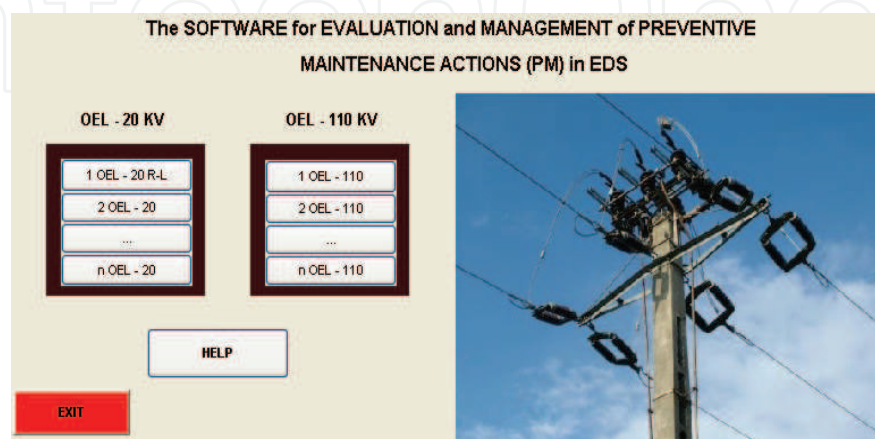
The SOFTWARE for EVALUATION and MANAGEMENT of PREVENTIVE MAINTENANCE ACTIONS (PM) in EDS

OEL - 20 KV

1 OEL - 20 R-L

2 OEL - 20

...

n OEL - 20

OEL - 110 KV

1 OEL - 110

2 OEL - 110

...

n OEL - 110

HELP

EXIT